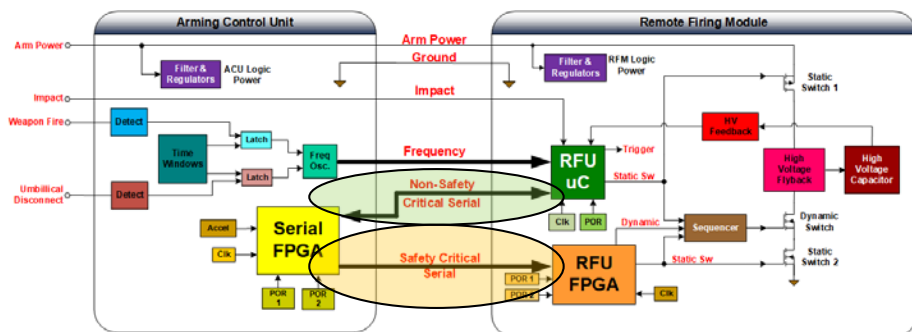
Arming Control Unit

Remote Firing Module

Arm Power

Filter & Regulators

ACU Logic Power

Arm Power

Ground

Filter & Regulators

RFM Logic Power

Static Switch 1

Impact

Impact

Weapon Fire

Detect

Latch

Time Windows

Latch

Freq Osc.

Frequency

RFU uC

Trigger

HV Feedback

High Voltage Flyback

High Voltage Capacitor

Umbilical Disconnect

Detect

Non-Safety Critical Serial

Static Sw

Clk

POR

Dynamic

Sequencer

Dynamic Switch

Accel

Serial FPGA

Clk

Safety Critical Serial

RFU FPGA

Static Sw

Static Switch 2

POR 1

POR 2

POR 1

POR 2

Clk